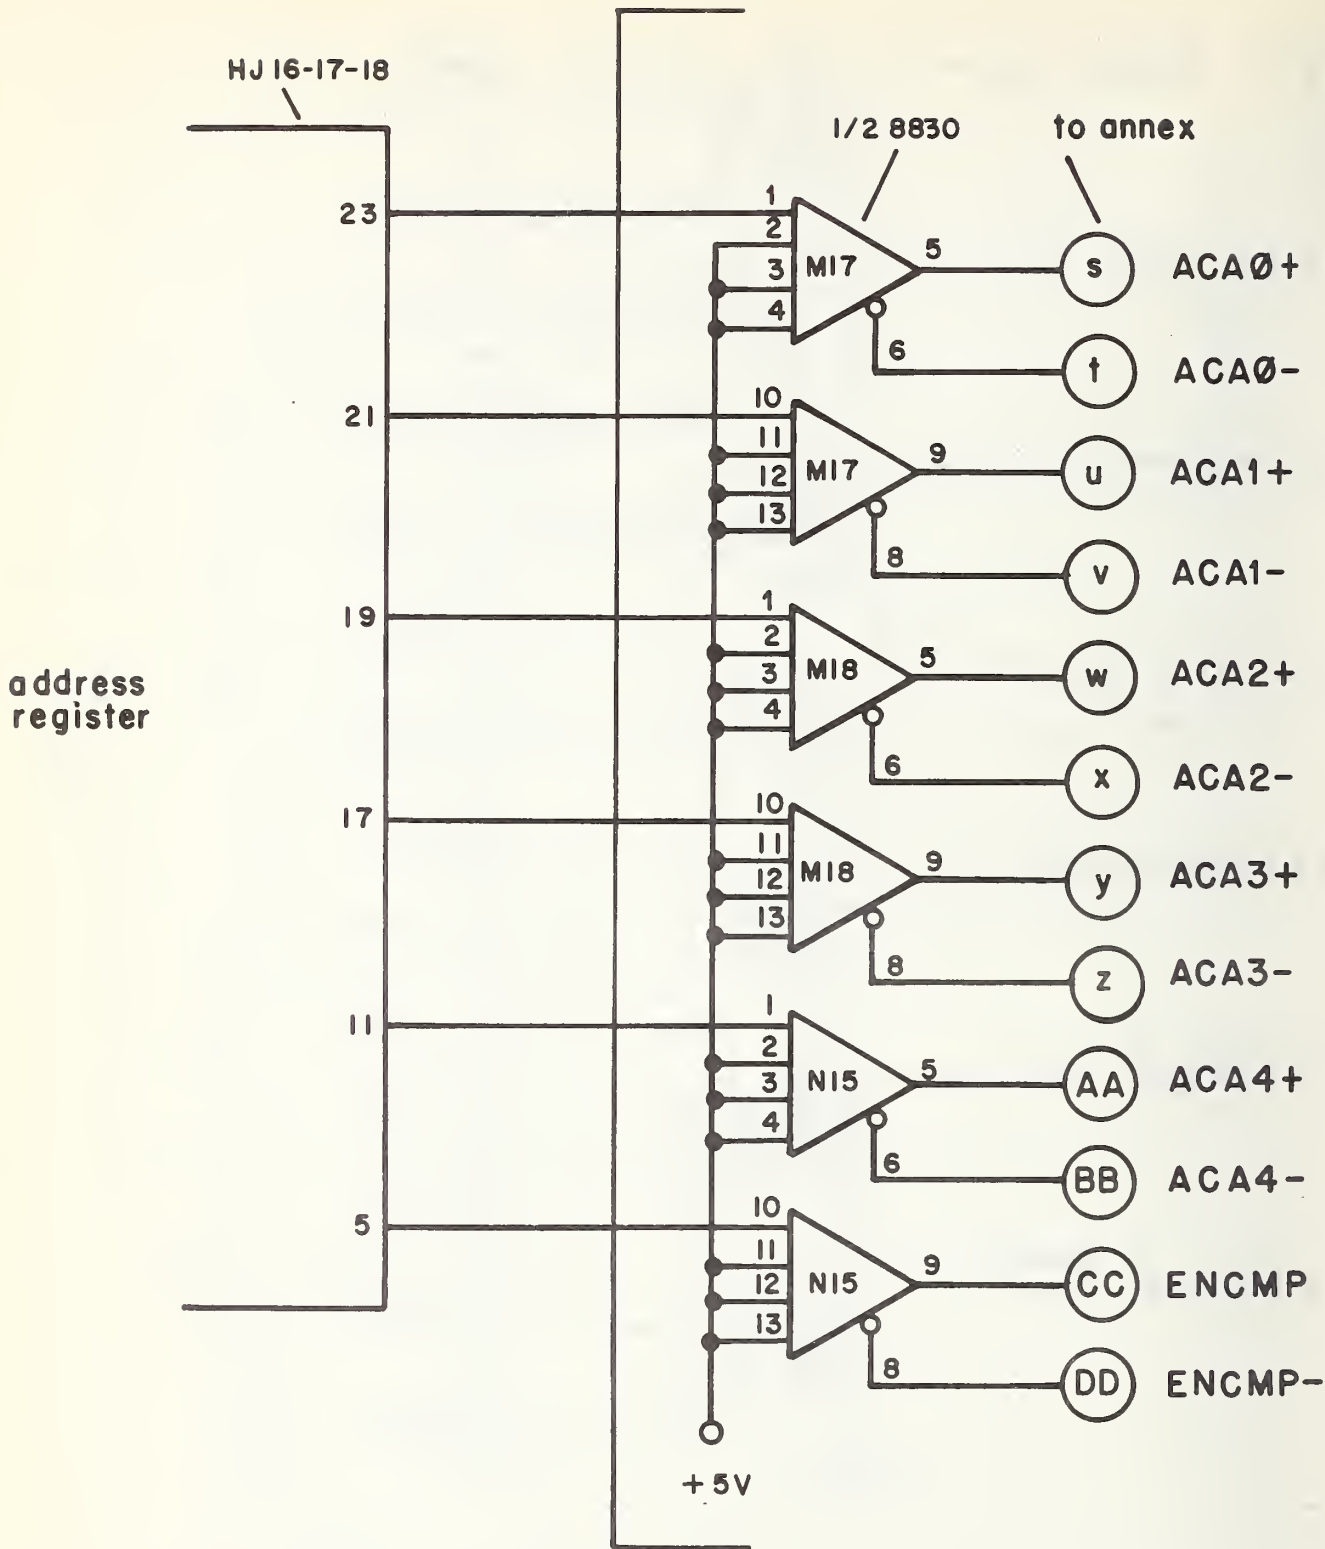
HJ 16-17-18

1/2 8830

to annex

address register

23
1
2
3
4
M17
5
6
s
ACAØ+
t
ACAØ-

21
10
11
12
13
M17
9
8
u
ACA1+
v
ACA1-

19
1
2
3
4
M18
5
6
w
ACA2+
x
ACA2-

17
10
11
12
13
M18
9
8
y
ACA3+
z
ACA3-

11
1
2
3
4
N15
5
6
AA
ACA4+
BB
ACA4-

5
10
11
12
13
N15
9
8
CC
ENCMP
DD
ENCMP-

+5V